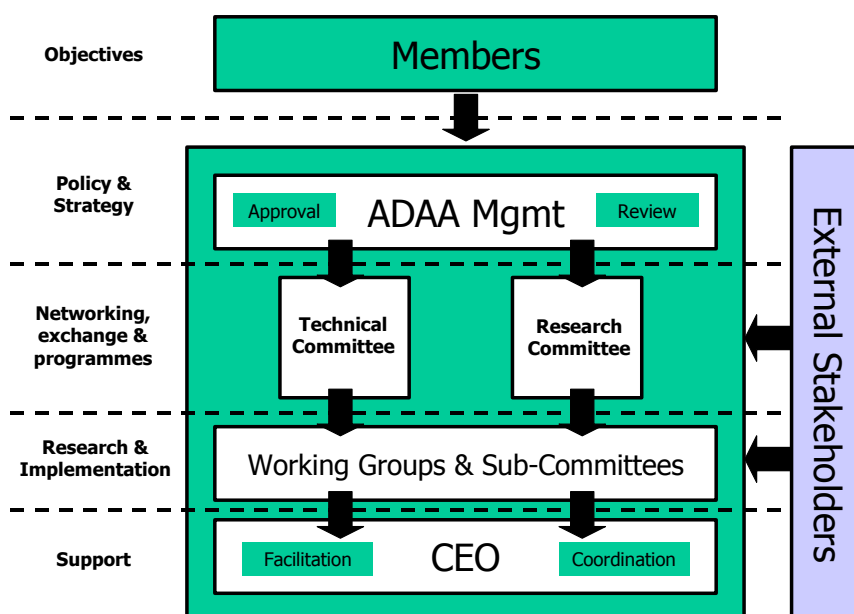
Objectives

Members

Policy & Strategy

Approval

ADAA Mgmt

Review

Networking, exchange & programmes

Technical Committee

Research Committee

Research & Implementation

Working Groups & Sub-Committees

Support

Facilitation

CEO

Coordination

External Stakeholders